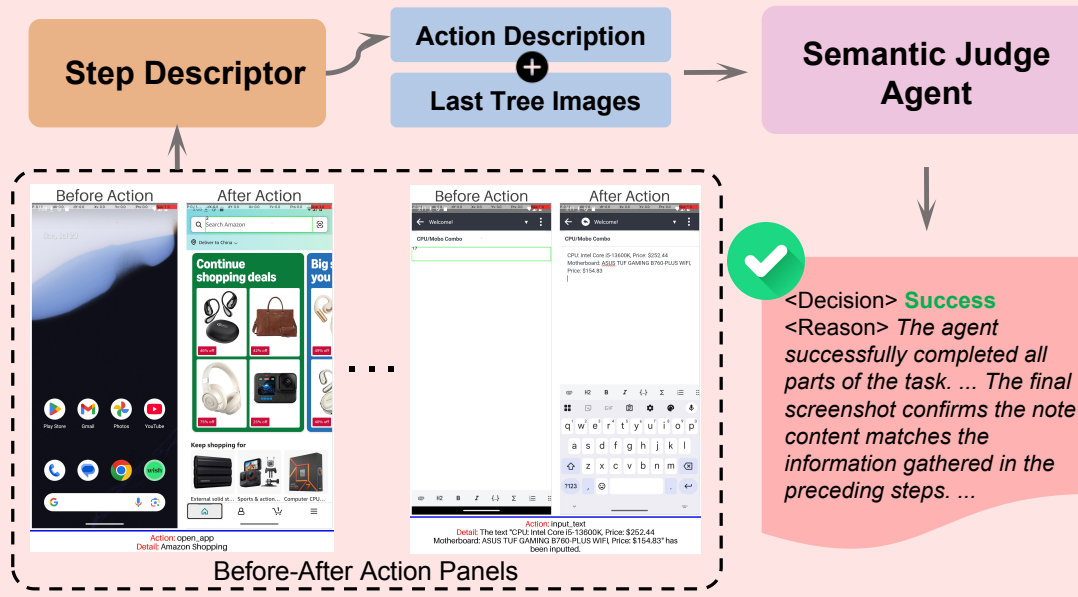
Step Descriptor

Action Description

Last Tree Images

Semantic Judge Agent

Before Action

After Action

Search Amazon

Deliver to China

Continue shopping deals

Big s

Play Store

Gmail

Photos

YouTube

Keep shopping for

External solid st...

Sports & action...

Computer CPU...

Action: open_app
Detail: Amazon Shopping

Before Action

After Action

Welcome!

CPU/Mobo Combo

Welcome!

CPU/Mobo Combo

CPU: Intel Core i5-13600K, Price: $252.44
Motherboard: ASUS TUF GAMING B760-PLUS WIFI, Price: $154.83

Action: input_text
Detail: The text "CPU: Intel Core i5-13600K, Price: $252.44 Motherboard: ASUS TUF GAMING B760-PLUS WIFI, Price: $154.83" has been inputted.

Before-After Action Panels

<Decision> Success
<Reason> The agent successfully completed all parts of the task. ... The final screenshot confirms the note content matches the information gathered in the preceding steps. ...